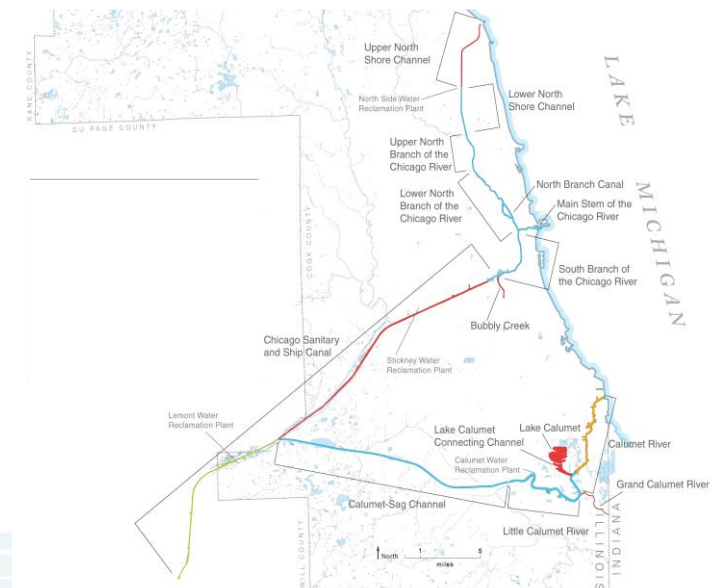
KANE COUNTY

DU PAGE COUNTY

COOK COUNTY

WILL COUNTY

LAKE MICHIGAN

Upper North Shore Channel

North Side Water Reclamation Plant

Lower North Shore Channel

Upper North Branch of the Chicago River

Lower North Branch of the Chicago River

North Branch Canal

Main Stem of the Chicago River

South Branch of the Chicago River

Bubbly Creek

Chicago Sanitary and Ship Canal

Stickney Water Reclamation Plant

Lemont Water Reclamation Plant

Lake Calumet Connecting Channel

Lake Calumet

Calumet Water Reclamation Plant

Calumet River

Grand Calumet River

Calumet-Sag Channel

Little Calumet River

ILLINOIS

INDIANA

North 0 1 5 miles